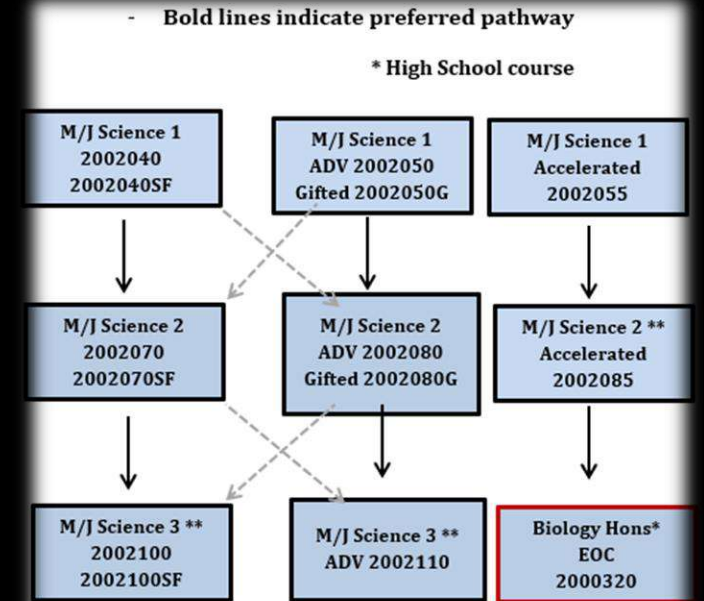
- Bold lines indicate preferred pathway

* High School course

M/J Science 1
2002040
2002040SF

M/J Science 1
ADV 2002050
Gifted 2002050G

M/J Science 1
Accelerated
2002055

M/J Science 2
2002070
2002070SF

M/J Science 2
ADV 2002080
Gifted 2002080G

M/J Science 2 **
Accelerated
2002085

M/J Science 3 **
2002100
2002100SF

M/J Science 3 **
ADV 2002110

Biology Hons*
EOC
2000320